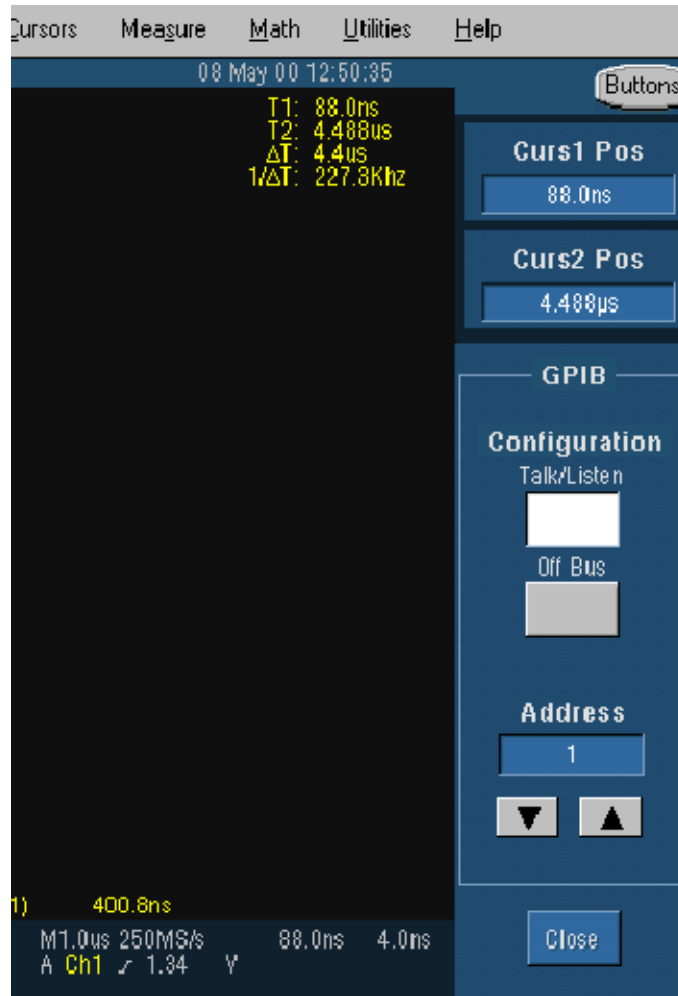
Cursors Measure Math Utilities Help

08 May 00 12:50:35

Buttons

T1: 88.0ns
T2: 4.488us
ΔT: 4.4us
1/ΔT: 227.3Khz

Curs1 Pos

88.0ns

Curs2 Pos

4.488μs

GPIB

Configuration

Talk/Listen

Off Bus

Address

1

1) 400.8ns

M1.0us 250MS/s 88.0ns 4.0ns
A Ch1 ⌿ 1.34 V

Close